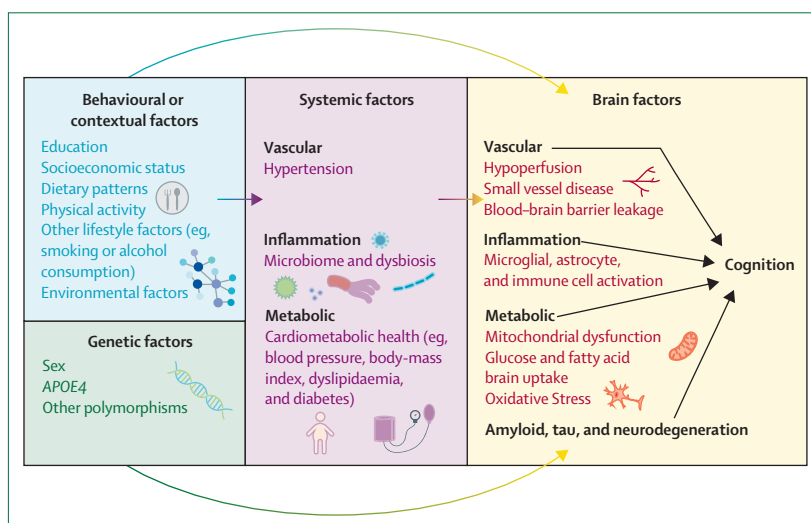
Behavioural or contextual factors
Education
Socioeconomic status
Dietary patterns
Physical activity
Other lifestyle factors (eg, smoking or alcohol consumption)
Environmental factors

Genetic factors
Sex
APOE4
Other polymorphisms

Systemic factors

Vascular
Hypertension

Inflammation
Microbiome and dysbiosis

Metabolic
Cardiometabolic health (eg, blood pressure, body-mass index, dyslipidaemia, and diabetes)

Brain factors

Vascular
Hypoperfusion
Small vessel disease
Blood–brain barrier leakage

Inflammation
Microglial, astrocyte, and immune cell activation

Metabolic
Mitochondrial dysfunction
Glucose and fatty acid brain uptake
Oxidative Stress

Amyloid, tau, and neurodegeneration

Cognition